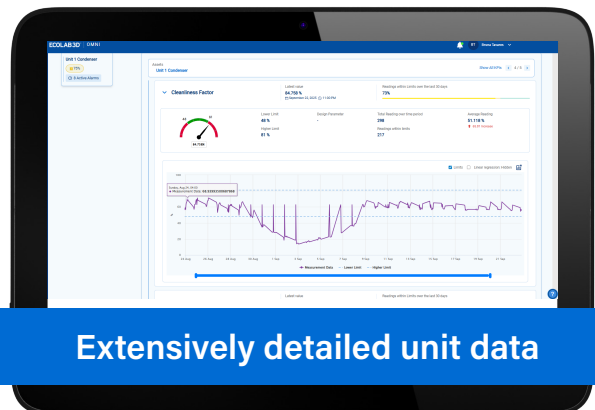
ECOLAB 3D OMNI

Unit 1 Condenser
73%
0 Active Alarms

Assets
Unit 1 Condenser

Show All KPIs 1 / 3

Cleanliness Factor

Latest value
84.755 %
September 24, 2025 11:00 PM

Readings within Limits over the last 30 days
73%

Lower Limit
48 %

Higher Limit
81 %

Design Parameter
-

Total Readings over time period
298

Readings within limits
217

Average Reading
51.118 %

84.7566

Limits Linear regression Hidden

Sunday, Aug 29, 04:00
Measurement Data: 66.333333

Measurement Data Lower Limit Higher Limit

Latest value

Readings within Limits over the last 30 days

Extensively detailed unit data